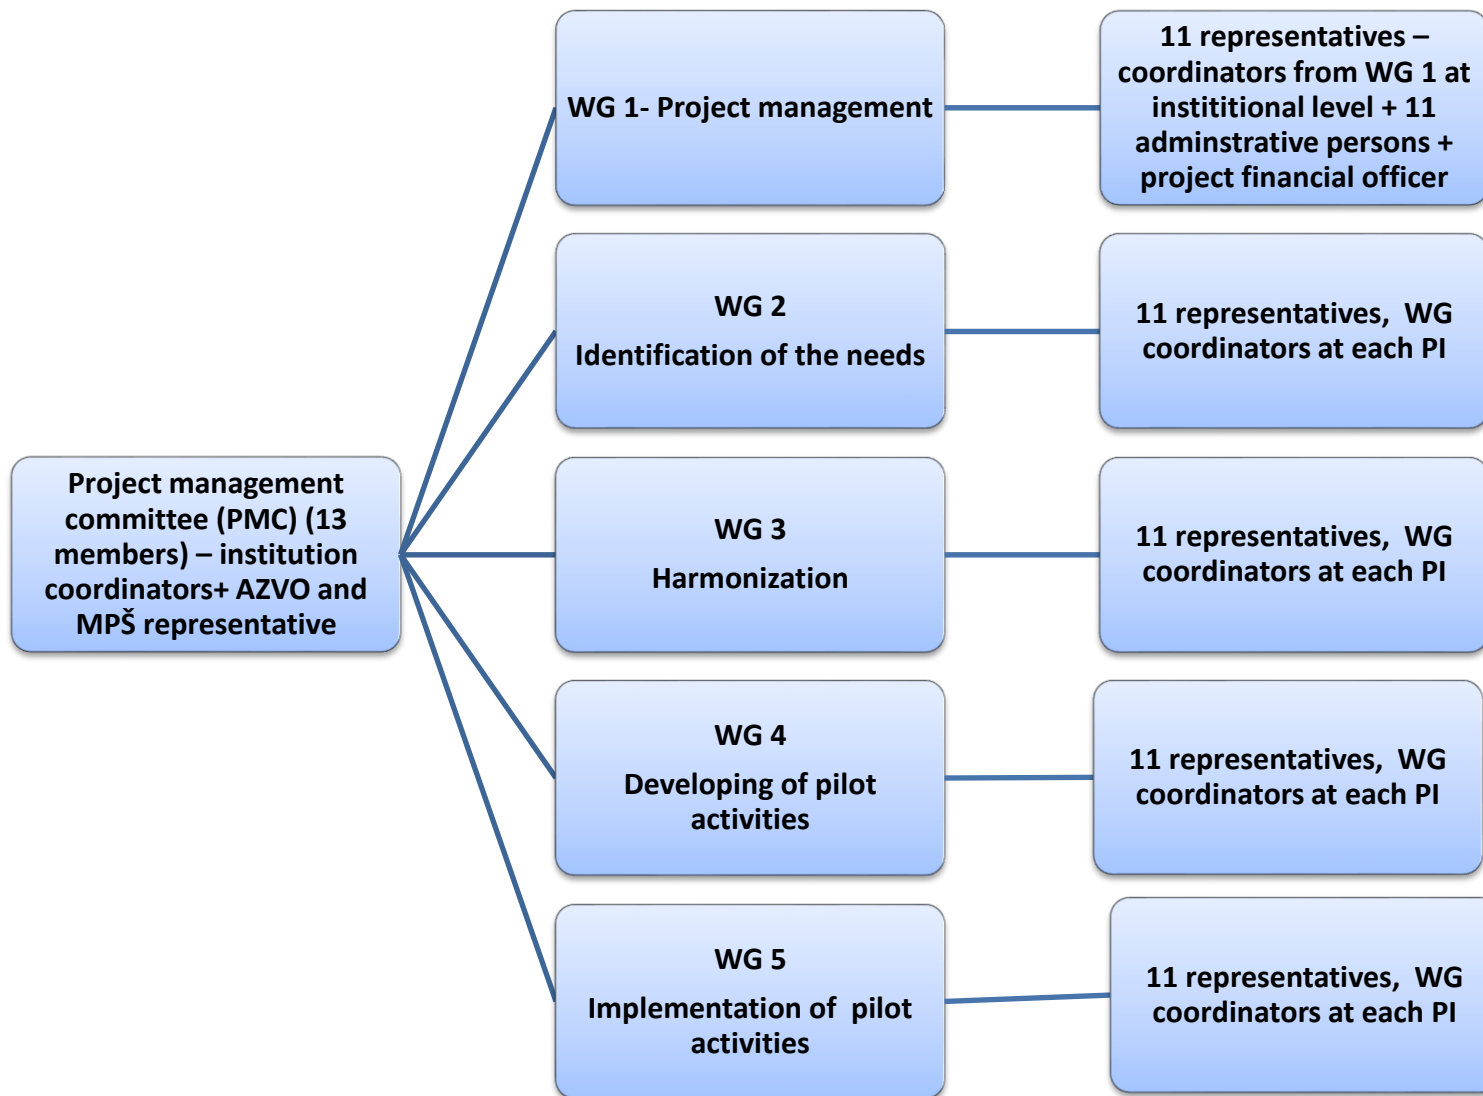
Project management committee (PMC) (13 members) – institution coordinators+ AZVO and MPŠ representative

WG 1- Project management

11 representatives – coordinators from WG 1 at instititional level + 11 adminstrative persons + project financial officer

WG 2

Identification of the needs

11 representatives, WG coordinators at each PI

WG 3

Harmonization

11 representatives, WG coordinators at each PI

WG 4

Developing of pilot activities

11 representatives, WG coordinators at each PI

WG 5

Implementation of pilot activities

11 representatives, WG coordinators at each PI